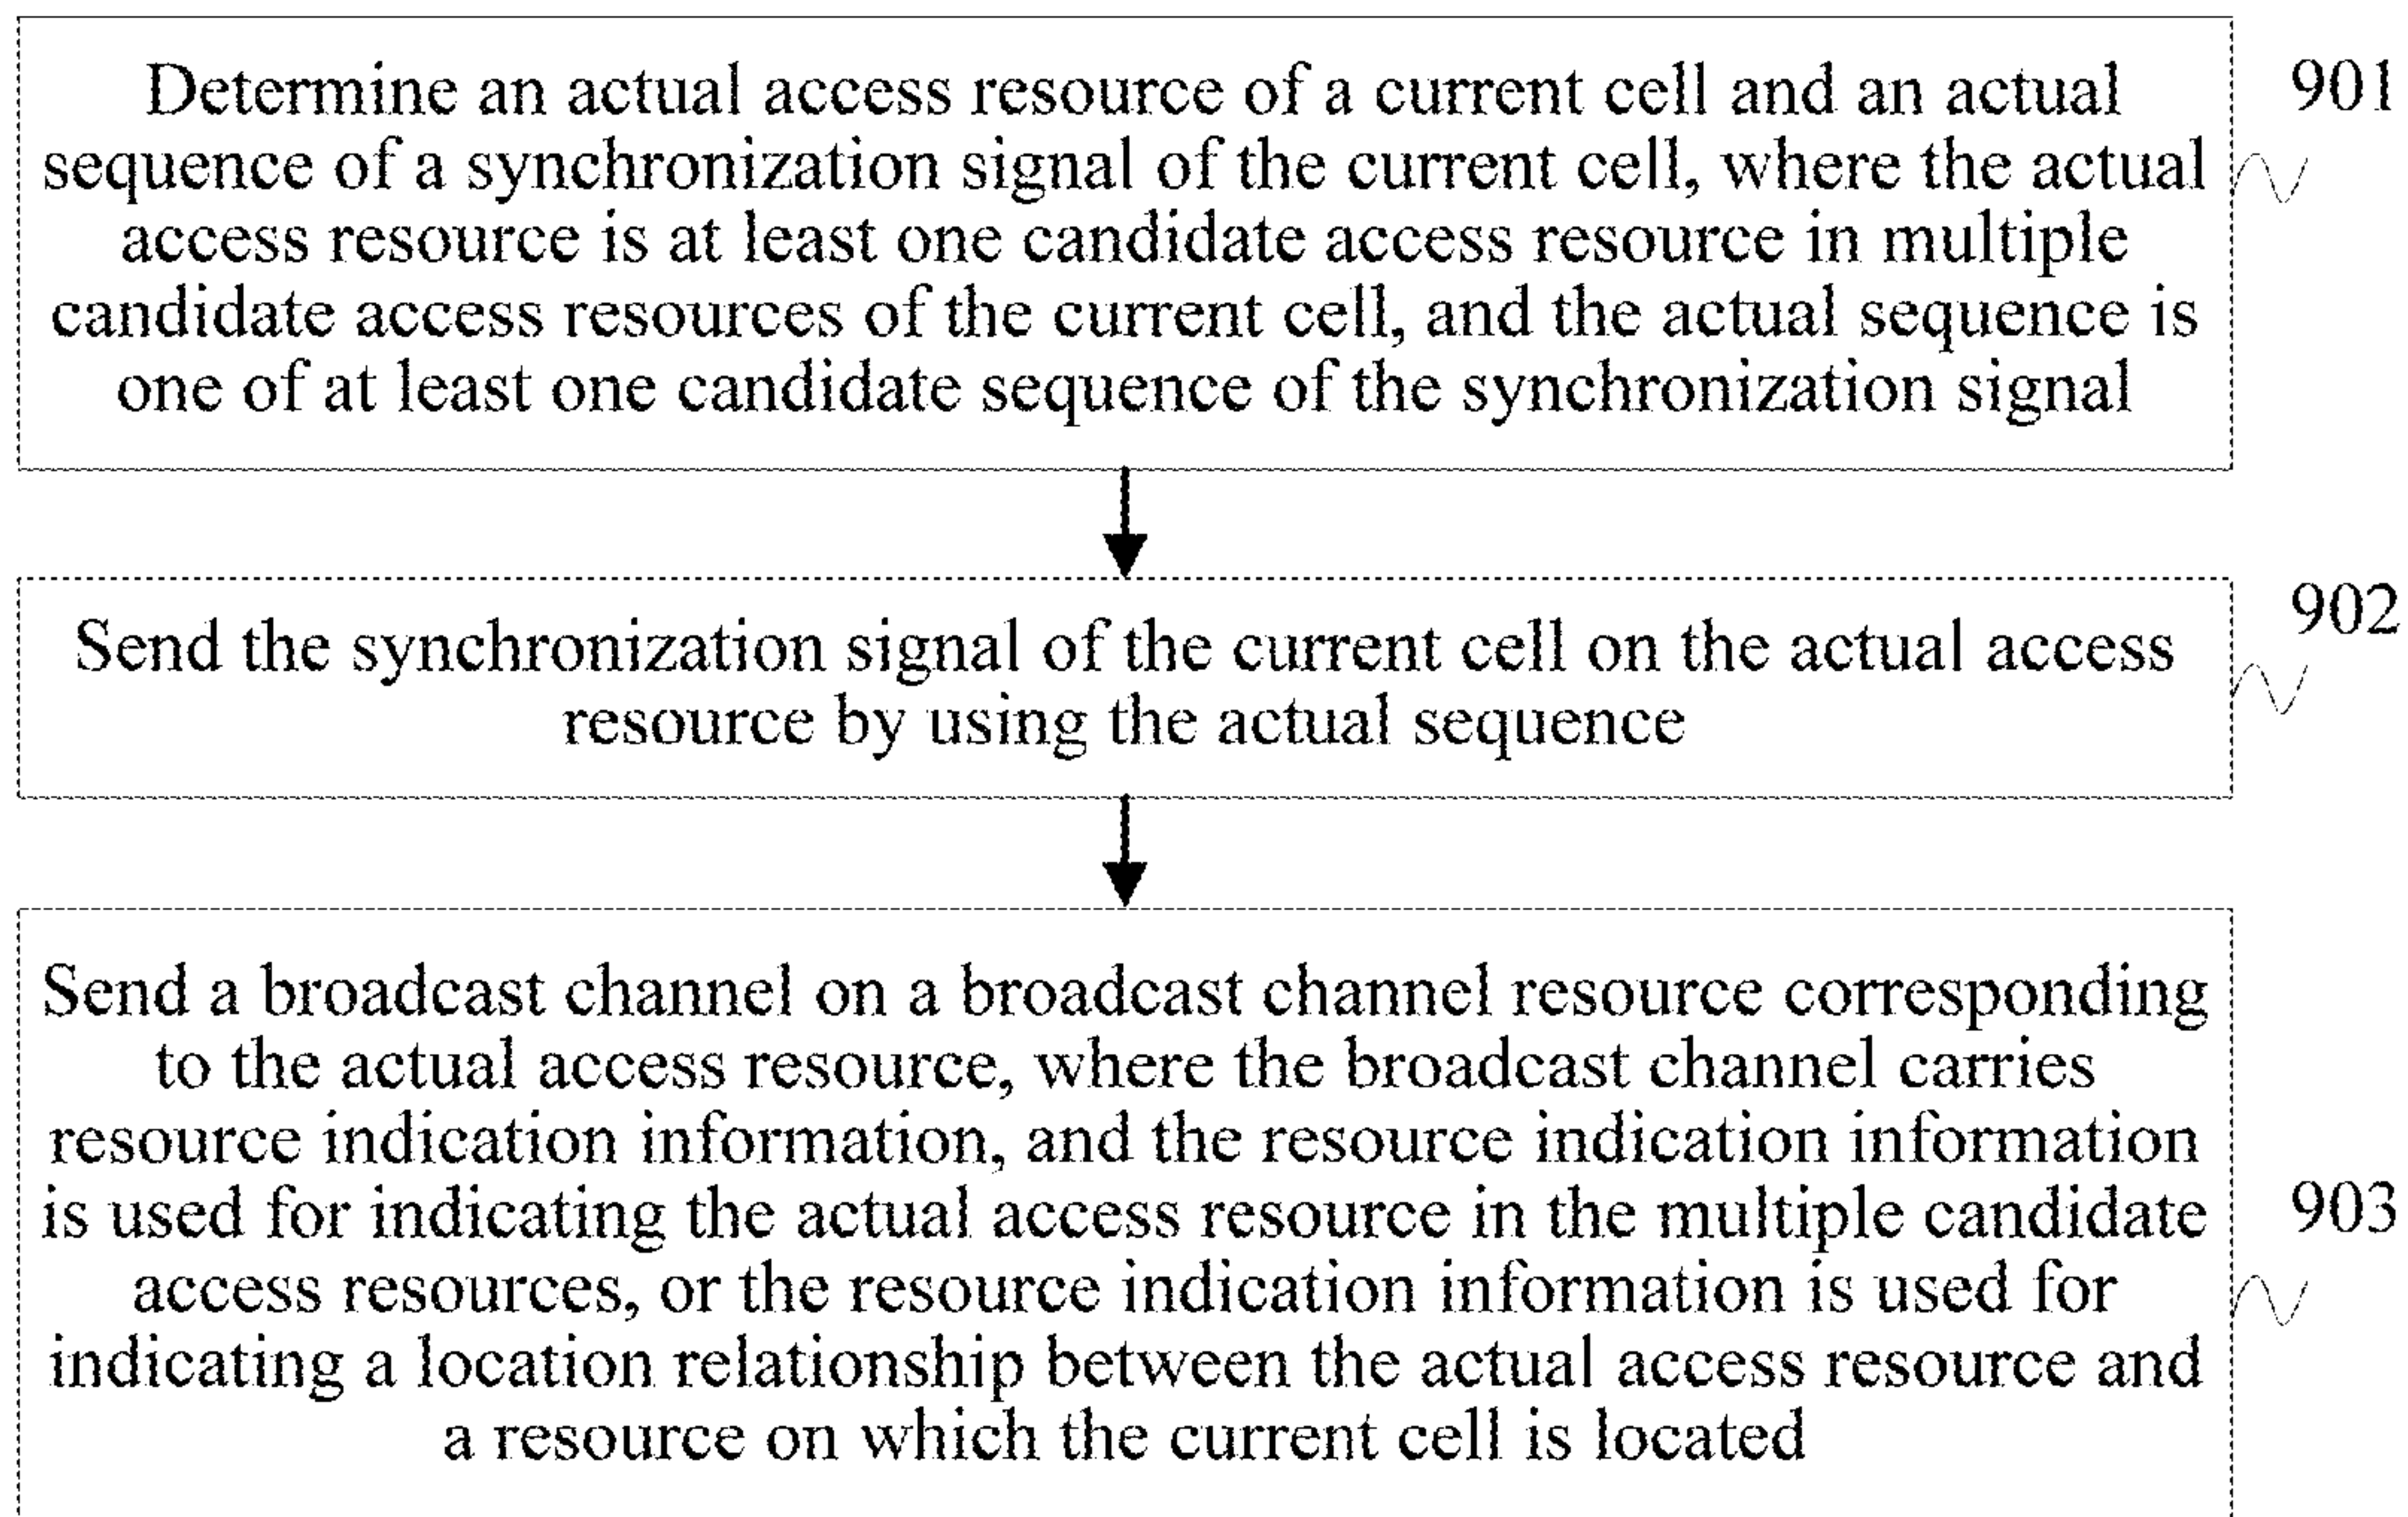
Determine an actual access resource of a current cell and an actual sequence of a synchronization signal of the current cell, where the actual access resource is at least one candidate access resource in multiple candidate access resources of the current cell, and the actual sequence is one of at least one candidate sequence of the synchronization signal

901

Send the synchronization signal of the current cell on the actual access resource by using the actual sequence

902

Send a broadcast channel on a broadcast channel resource corresponding to the actual access resource, where the broadcast channel carries resource indication information, and the resource indication information is used for indicating the actual access resource in the multiple candidate access resources, or the resource indication information is used for indicating a location relationship between the actual access resource and a resource on which the current cell is located

903